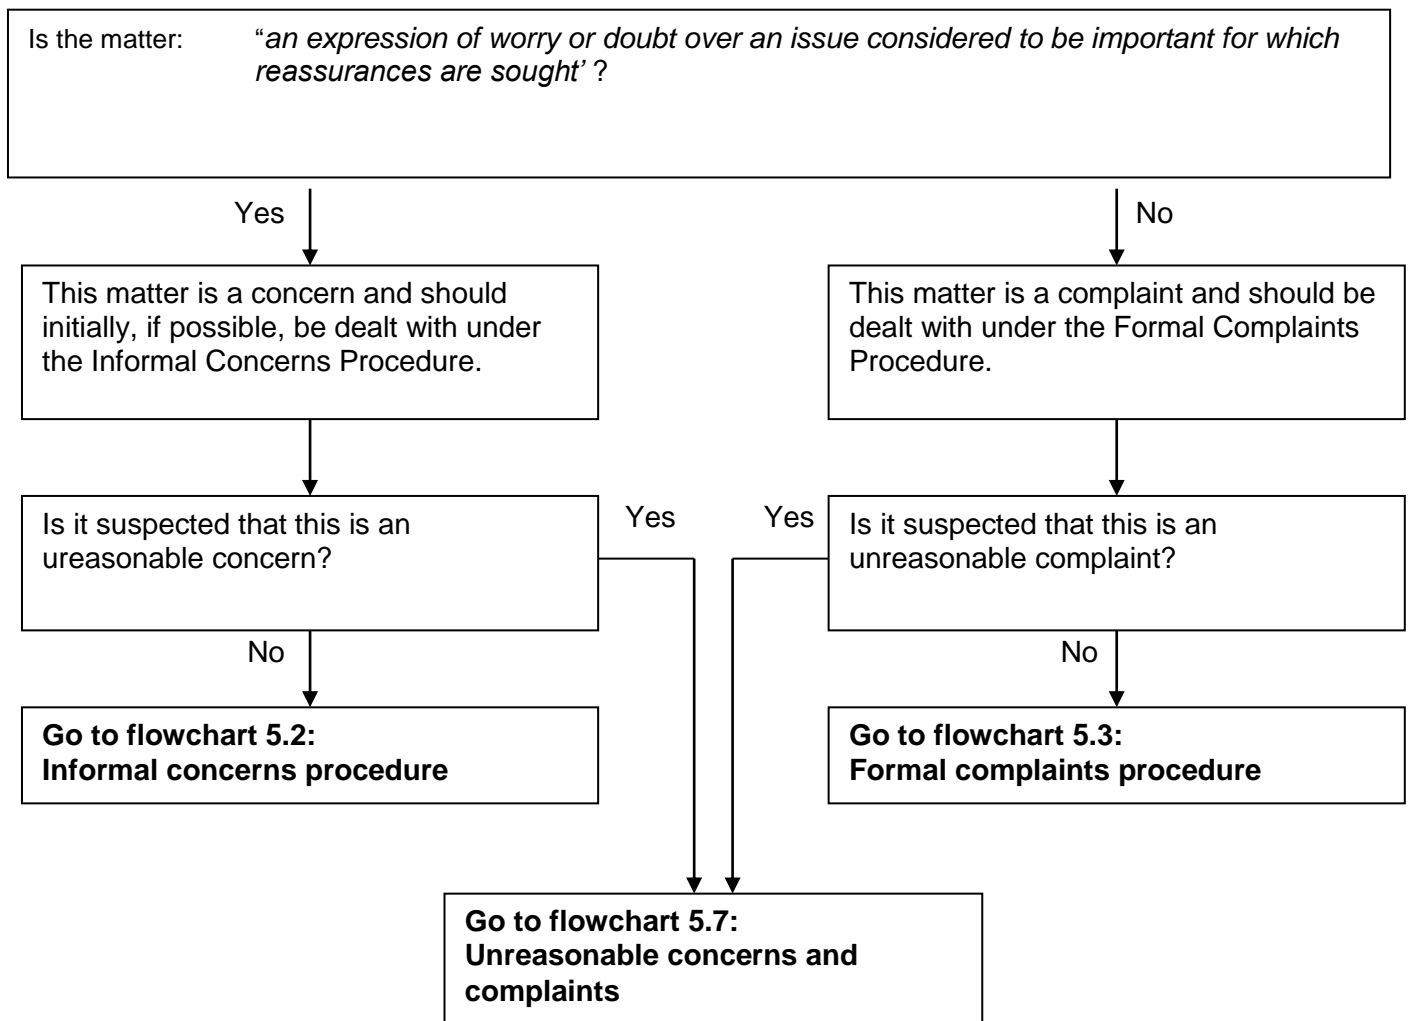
Is the matter: "an expression of worry or doubt over an issue considered to be important for which reassurances are sought' ?

Yes

No

This matter is a concern and should initially, if possible, be dealt with under the Informal Concerns Procedure.

This matter is a complaint and should be dealt with under the Formal Complaints Procedure.

Is it suspected that this is an ureasonable concern?

Yes

Yes

Is it suspected that this is an unreasonable complaint?

No

No

**Go to flowchart 5.2: Informal concerns procedure**

**Go to flowchart 5.3: Formal complaints procedure**

**Go to flowchart 5.7: Unreasonable concerns and complaints**